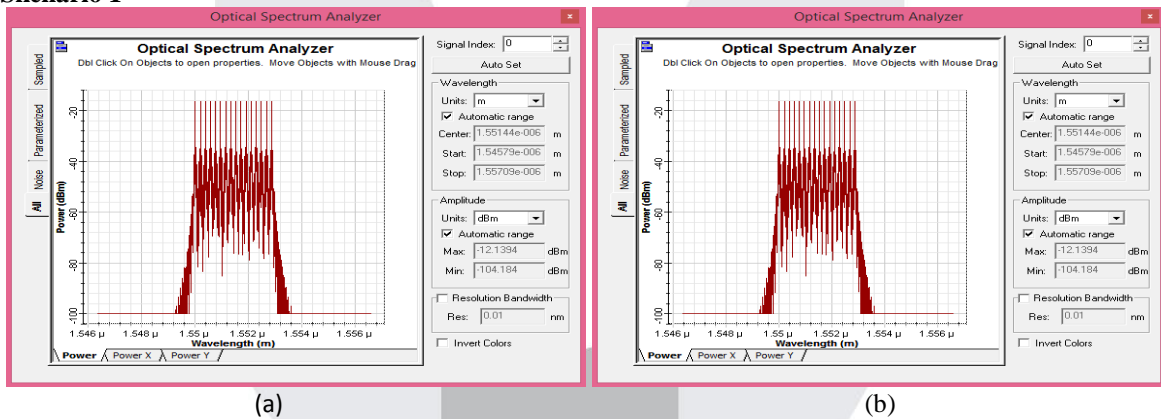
Snenario 1

Optical Spectrum Analyzer

Optical Spectrum Analyzer
Dbl Click On Objects to open properties. Move Objects with Mouse Drag

Sampled
Parameterized
Noise
All

Power (dBm)
-20
-40
-60
-80
-100

1.546 μ 1.548 μ 1.55 μ 1.552 μ 1.554 μ 1.556 μ
Wavelength (m)

Power | Power X | Power Y

Signal Index: 0
Auto Set
Wavelength
Units: m
Automatic range
Center: 1.55144e-006 m
Start: 1.54579e-006 m
Stop: 1.55709e-006 m
Amplitude
Units: dBm
Automatic range
Max: -12.1394 dBm
Min: -104.184 dBm
Resolution Bandwidth
Res: 0.01 nm
Invert Colors

(a)

Optical Spectrum Analyzer

Optical Spectrum Analyzer
Dbl Click On Objects to open properties. Move Objects with Mouse Drag

Sampled
Parameterized
Noise
All

Power (dBm)
-20
-40
-60
-80
-100

1.546 μ 1.548 μ 1.55 μ 1.552 μ 1.554 μ 1.556 μ
Wavelength (m)

Power | Power X | Power Y

Signal Index: 0
Auto Set
Wavelength
Units: m
Automatic range
Center: 1.55144e-006 m
Start: 1.54579e-006 m
Stop: 1.55709e-006 m
Amplitude
Units: dBm
Automatic range
Max: -12.1394 dBm
Min: -104.184 dBm
Resolution Bandwidth
Res: 0.01 nm
Invert Colors

(b)